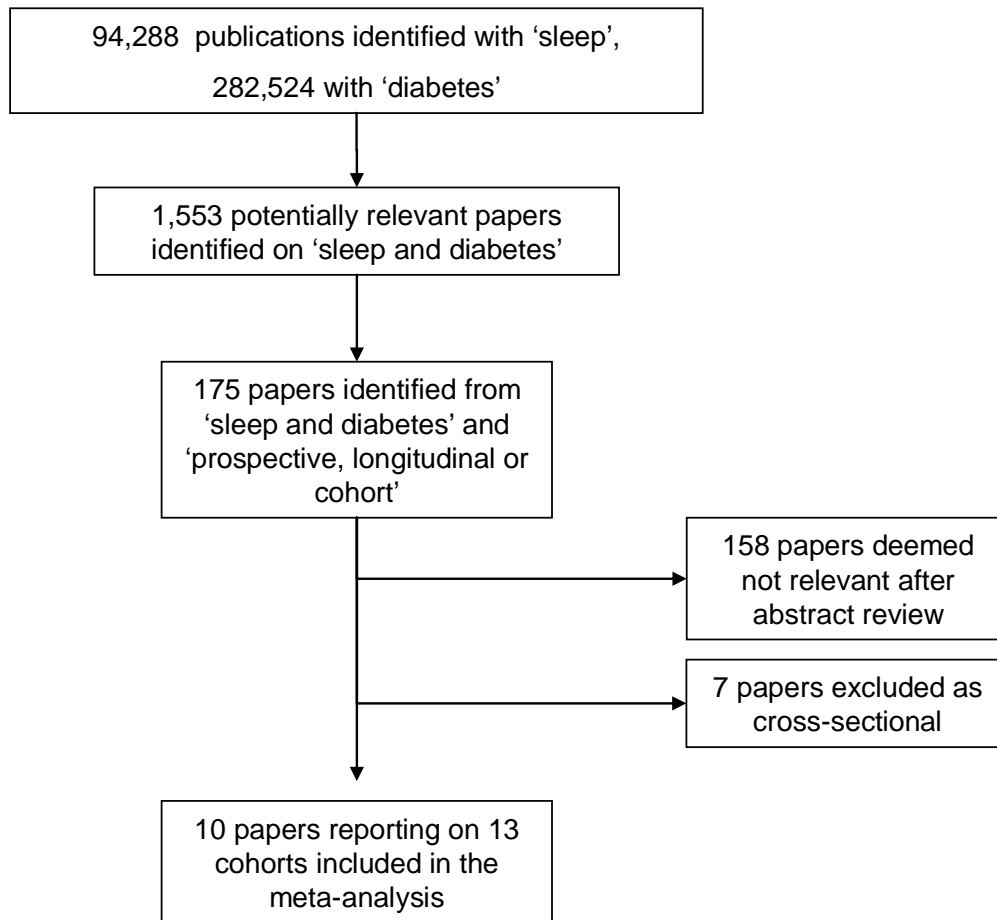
94,288 publications identified with ‘sleep’, 282,524 with ‘diabetes’

1,553 potentially relevant papers identified on ‘sleep and diabetes’

175 papers identified from ‘sleep and diabetes’ and ‘prospective, longitudinal or cohort’

158 papers deemed not relevant after abstract review

7 papers excluded as cross-sectional

10 papers reporting on 13 cohorts included in the meta-analysis